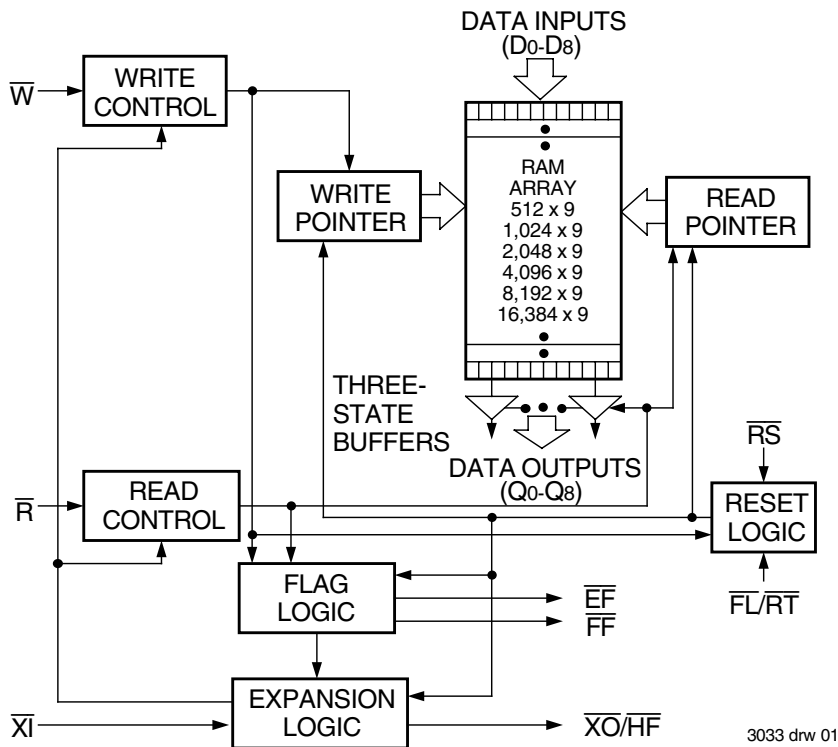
DATA INPUTS
($D_0$-$D_8$)

$\overline{W}$

WRITE CONTROL

WRITE POINTER

RAM ARRAY
512 x 9
1,024 x 9
2,048 x 9
4,096 x 9
8,192 x 9
16,384 x 9

READ POINTER

THREE-STATE BUFFERS

DATA OUTPUTS
($Q_0$-$Q_8$)

$\overline{RS}$

$\overline{R}$

READ CONTROL

RESET LOGIC

FLAG LOGIC

$\overline{EF}$
$\overline{FF}$

$\overline{FL}/\overline{RT}$

EXPANSION LOGIC

$\overline{XI}$

$\overline{XO}/\overline{HF}$

3033 drw 01